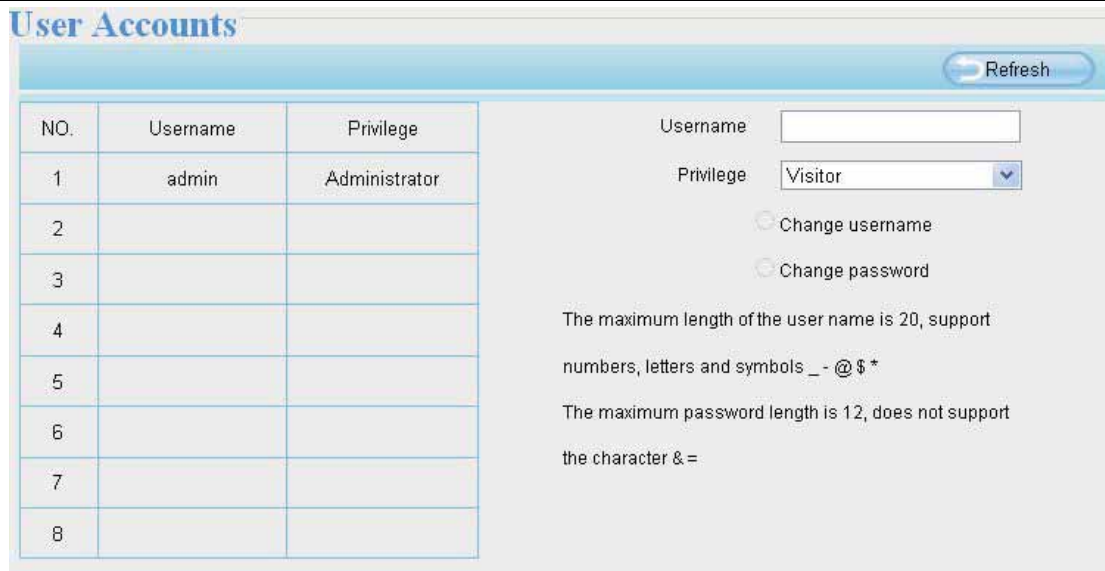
User Accounts

Refresh

| NO. | Username | Privilege |
|---|---|---|
| 1 | admin | Administrator |
| 2 | | |
| 3 | | |
| 4 | | |
| 5 | | |
| 6 | | |
| 7 | | |
| 8 | | |

Username

Privilege Visitor

Change username

Change password

The maximum length of the user name is 20, support numbers, letters and symbols _ - @ $ *

The maximum password length is 12, does not support the character & =